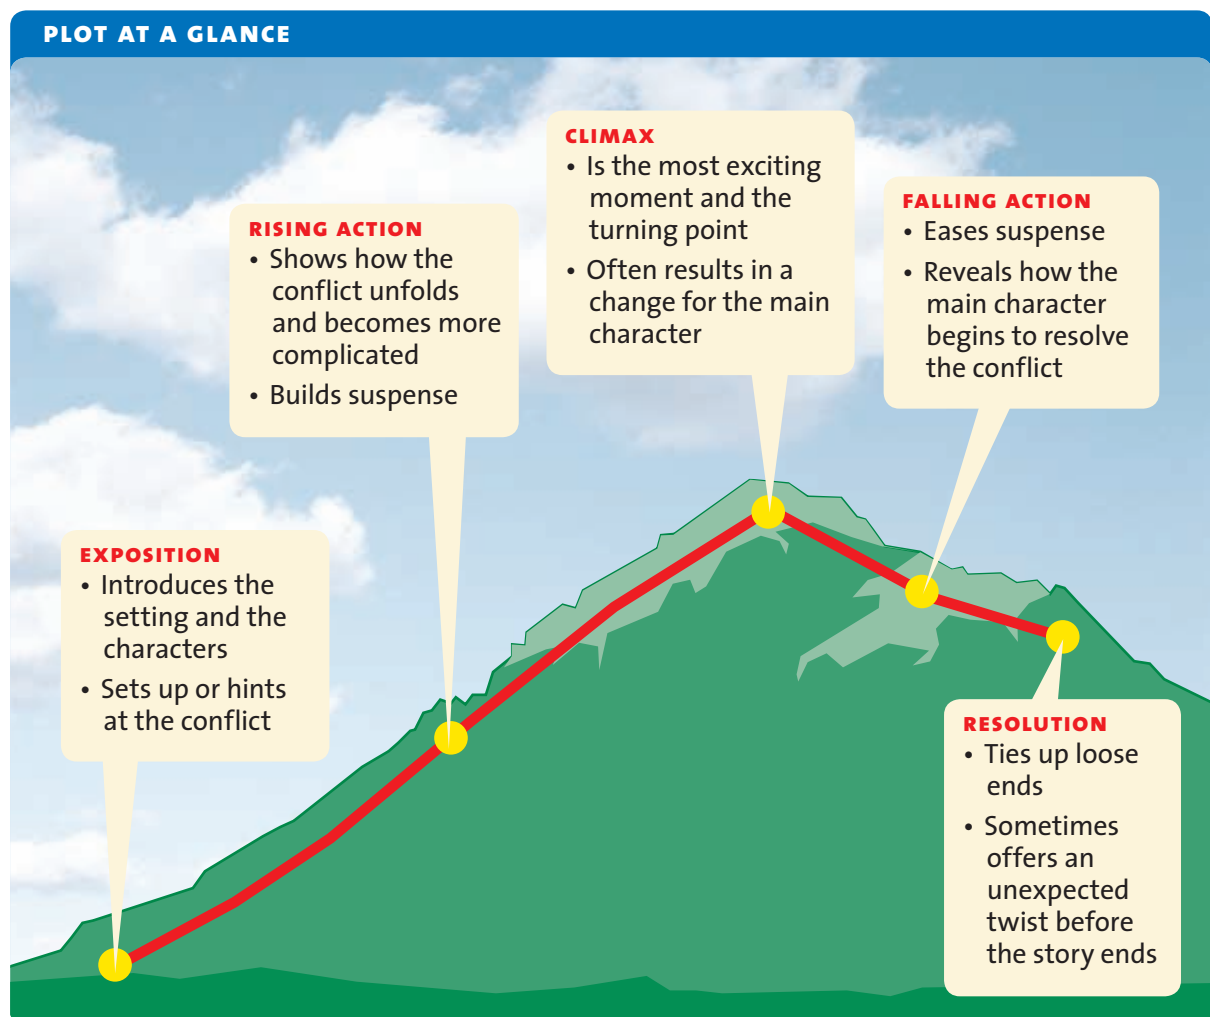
PLOT AT A GLANCE

EXPOSITION
• Introduces the setting and the characters
• Sets up or hints at the conflict

RISING ACTION
• Shows how the conflict unfolds and becomes more complicated
• Builds suspense

CLIMAX
• Is the most exciting moment and the turning point
• Often results in a change for the main character

FALLING ACTION
• Eases suspense
• Reveals how the main character begins to resolve the conflict

RESOLUTION
• Ties up loose ends
• Sometimes offers an unexpected twist before the story ends